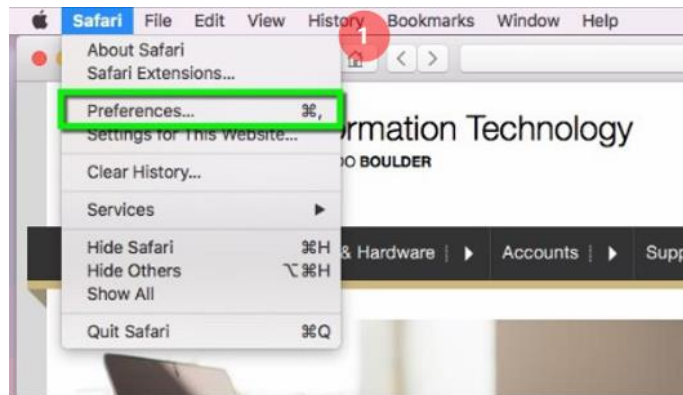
Safari File Edit View History Bookmarks Window Help

1

About Safari
Safari Extensions...

Preferences... ⌘,
Settings for This Website...

Clear History...

Services ▶

Hide Safari ⌘H
Hide Others ⌥⌘H
Show All

Quit Safari ⌘Q

rmation Technology
O BOULDER

& Hardware ▶ Accounts ▶ Supp